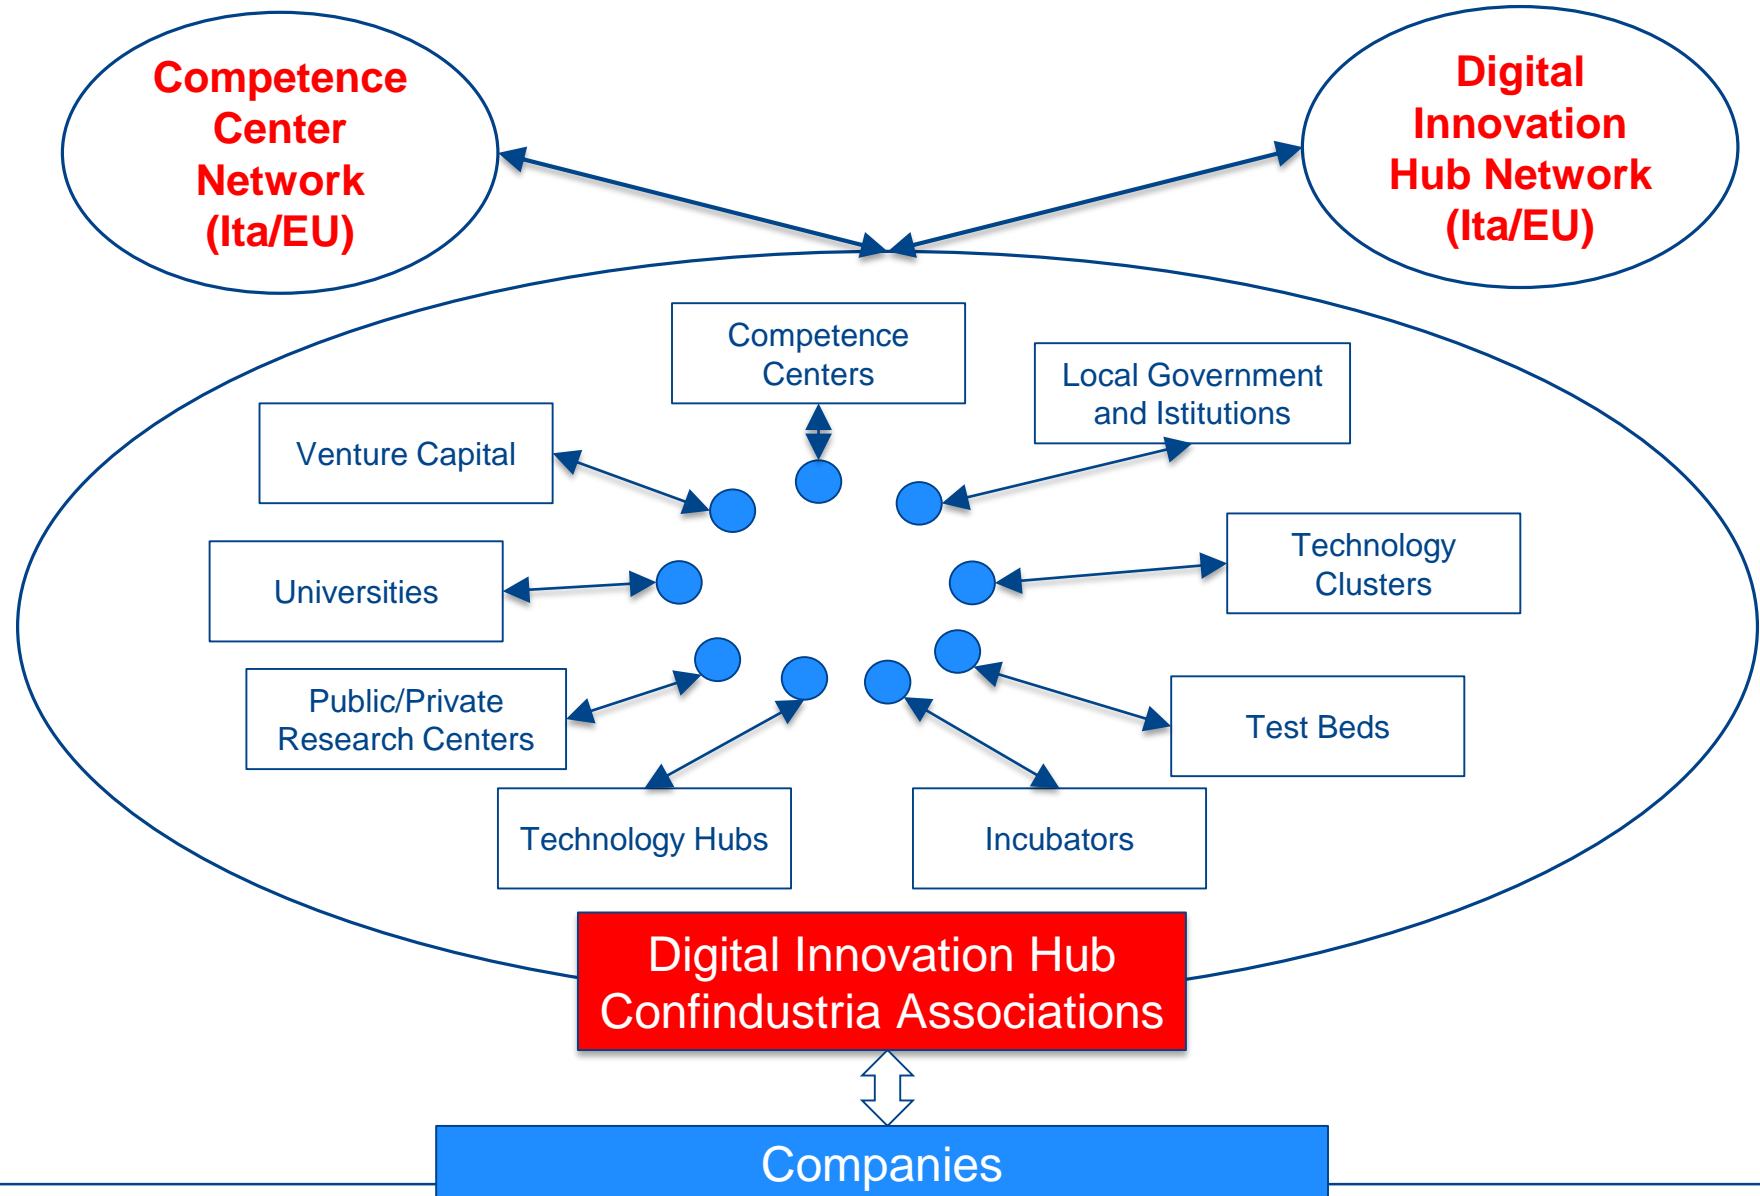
Competence Center Network (Ita/EU)

Digital Innovation Hub Network (Ita/EU)

Competence Centers

Local Government and Istitutions

Venture Capital

Universities

Technology Clusters

Public/Private Research Centers

Test Beds

Technology Hubs

Incubators

Digital Innovation Hub Confindustria Associations

Companies